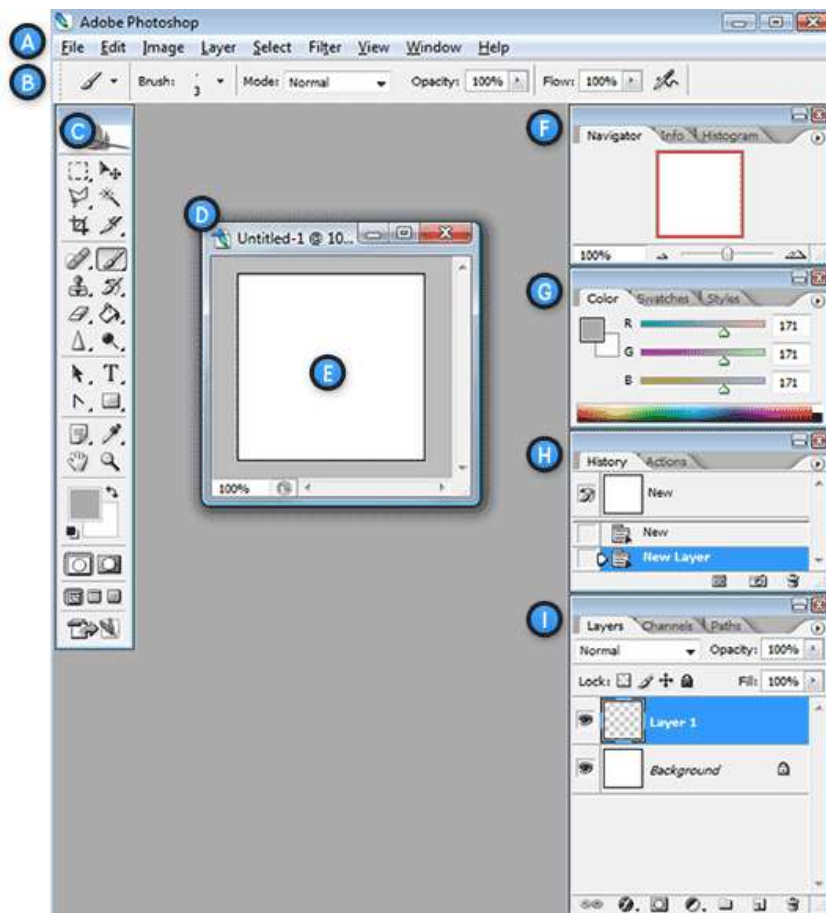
Adobe Photoshop

A
File Edit Image Layer Select Filter View Window Help

B
Brush: 3 Mode: Normal Opacity: 100% Flow: 100%

C

D
Untitled-1 @ 10...

E

100%

F
Navigator Info Histogram

100%

G
Color Swatches Styles

R 171
G 171
B 171

H
History Actions

New
New
New Layer

I
Layers Channels Paths

Normal Opacity: 100%
Lock: Fill: 100%

Layer 1
Background